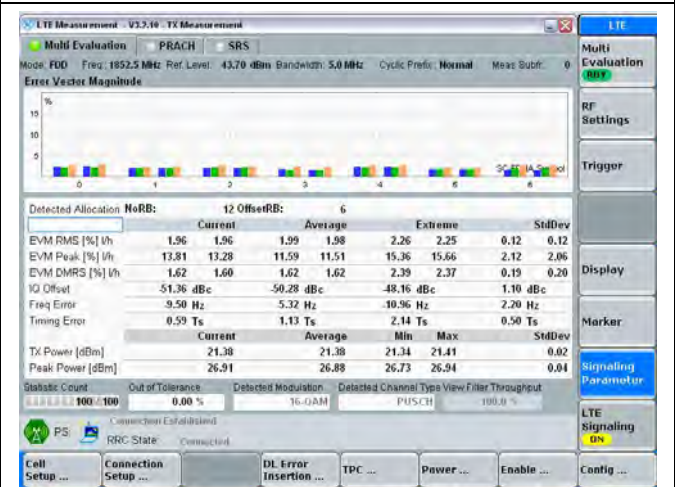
LTE Measurement - V3.2.10 - TX Measurement

LTE

Multi Evaluation | PRACH | SRS

Mode: FDD Freq: 1852.5 MHz Ref. Level: 43.70 dBm Bandwidth: 5.0 MHz Cyclic Prefix: Normal Meas Subfr: 0

Error Vector Magnitude

%

15

10

5

0 1 2 3 4 5 6

SC-FDMA Symbol

Detected Allocation NoRB: 12 OffsetRB: 6

| | Current | | Average | | Extreme | | StdDev | |
|---|---|---|---|---|---|---|---|---|
| EVM RMS [%] l/h | 1.96 | 1.96 | 1.99 | 1.98 | 2.26 | 2.25 | 0.12 | 0.12 |
| EVM Peak [%] l/h | 13.81 | 13.28 | 11.59 | 11.51 | 15.36 | 15.66 | 2.12 | 2.06 |
| EVM DMRS [%] l/h | 1.62 | 1.60 | 1.62 | 1.62 | 2.39 | 2.37 | 0.19 | 0.20 |
| IQ Offset | -51.36 dBc | | -50.28 dBc | | -48.16 dBc | | 1.10 dBc | |
| Freq Error | 9.50 Hz | | 5.32 Hz | | 10.96 Hz | | 2.20 Hz | |
| Timing Error | 0.59 Ts | | 1.13 Ts | | 2.14 Ts | | 0.50 Ts | |

| | Current | Average | Min | Max | StdDev |
|---|---|---|---|---|---|
| TX Power [dBm] | 21.38 | 21.38 | 21.34 | 21.41 | 0.02 |
| Peak Power [dBm] | 26.91 | 26.88 | 26.73 | 26.94 | 0.04 |

Statistic Count 100 / 100

Out of Tolerance 0.00 %

Detected Modulation 16-QAM

Detected Channel Type PUSCH

View Filter Throughput 100.0 %

PS

Connection Established

RRC State: Connected

Multi Evaluation RDY

RF Settings

Trigger

Display

Marker

Signaling Parameter

LTE Signaling ON

Cell Setup ...

Connection Setup ...

DL Error Insertion ...

TPC ...

Power ...

Enable ...

Config ...